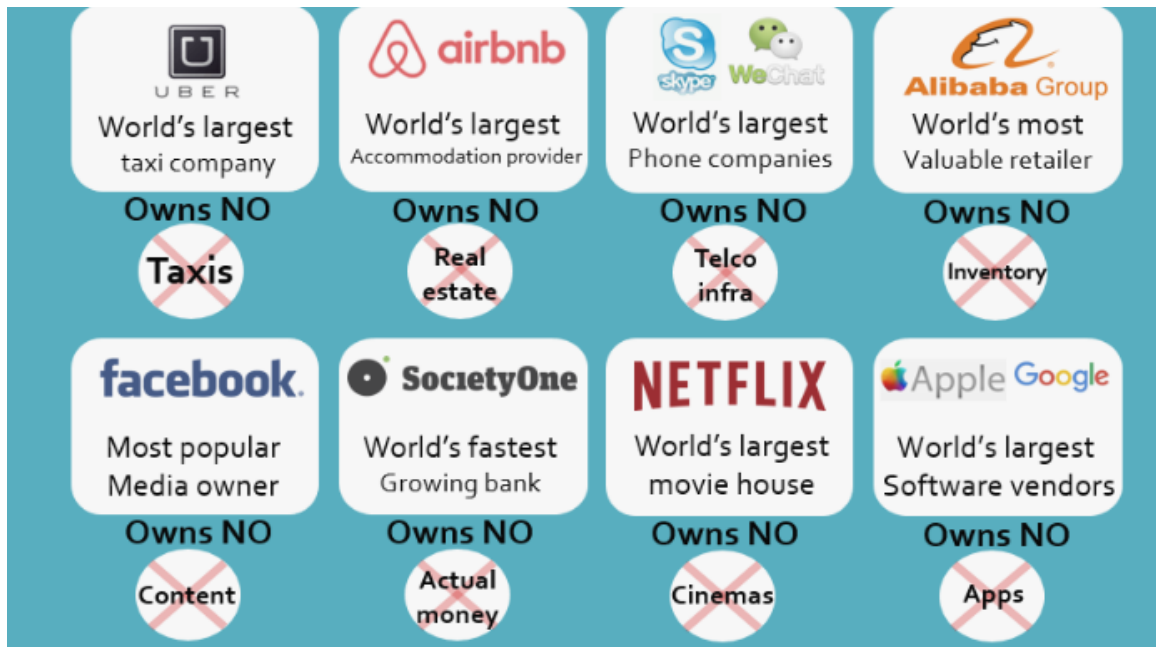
UBER
World's largest
taxi company
Owns NO
Taxis

airbnb
World's largest
Accommodation provider
Owns NO
Real estate

skype WeChat
World's largest
Phone companies
Owns NO
Telco infra

Alibaba Group
World's most
Valuable retailer
Owns NO
Inventory

facebook.
Most popular
Media owner
Owns NO
Content

SocietyOne
World's fastest
Growing bank
Owns NO
Actual money

NETFLIX
World's largest
movie house
Owns NO
Cinemas

Apple Google
World's largest
Software vendors
Owns NO
Apps